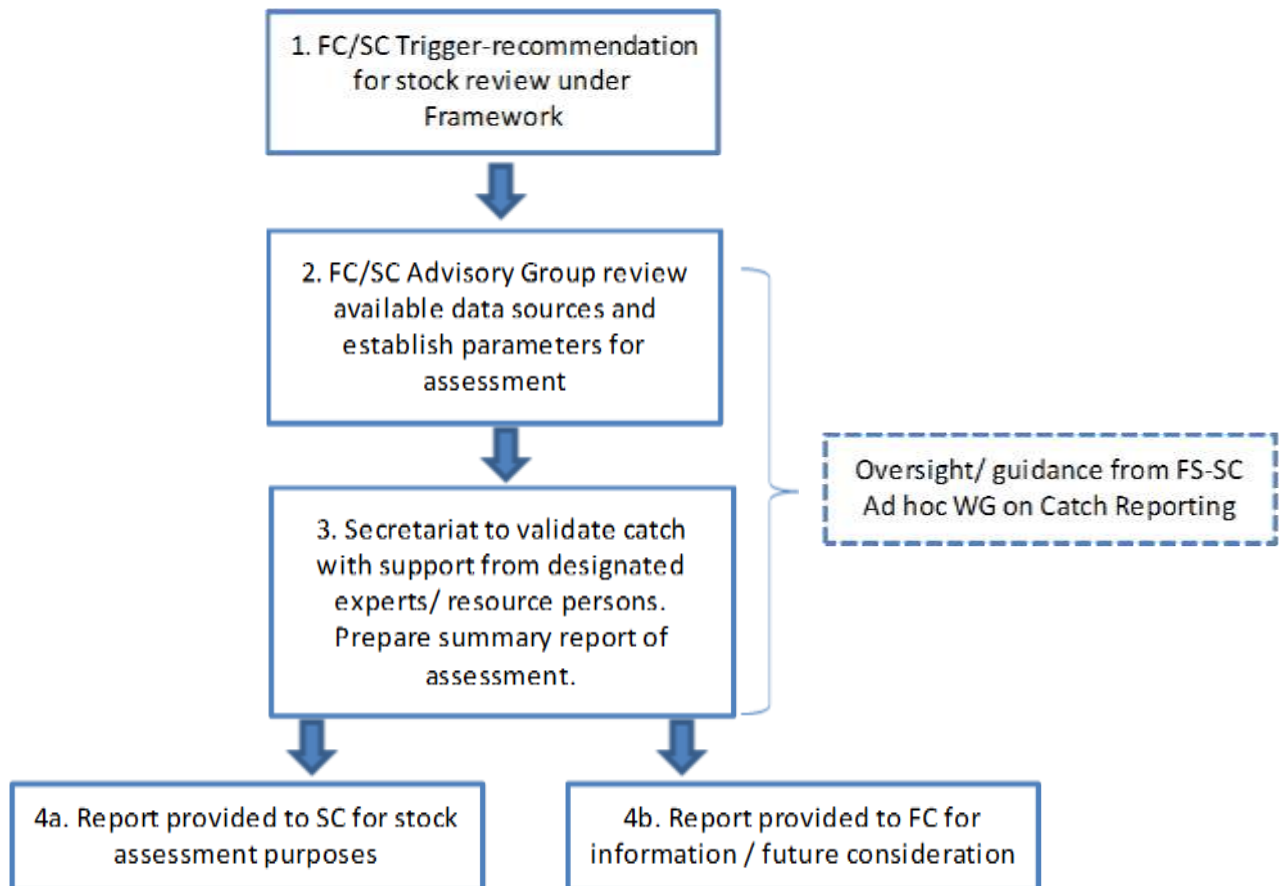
1. FC/SC Trigger-recommendation for stock review under Framework

2. FC/SC Advisory Group review available data sources and establish parameters for assessment

3. Secretariat to validate catch with support from designated experts/ resource persons. Prepare summary report of assessment.

Oversight/ guidance from FS-SC Ad hoc WG on Catch Reporting

4a. Report provided to SC for stock assessment purposes

4b. Report provided to FC for information / future consideration